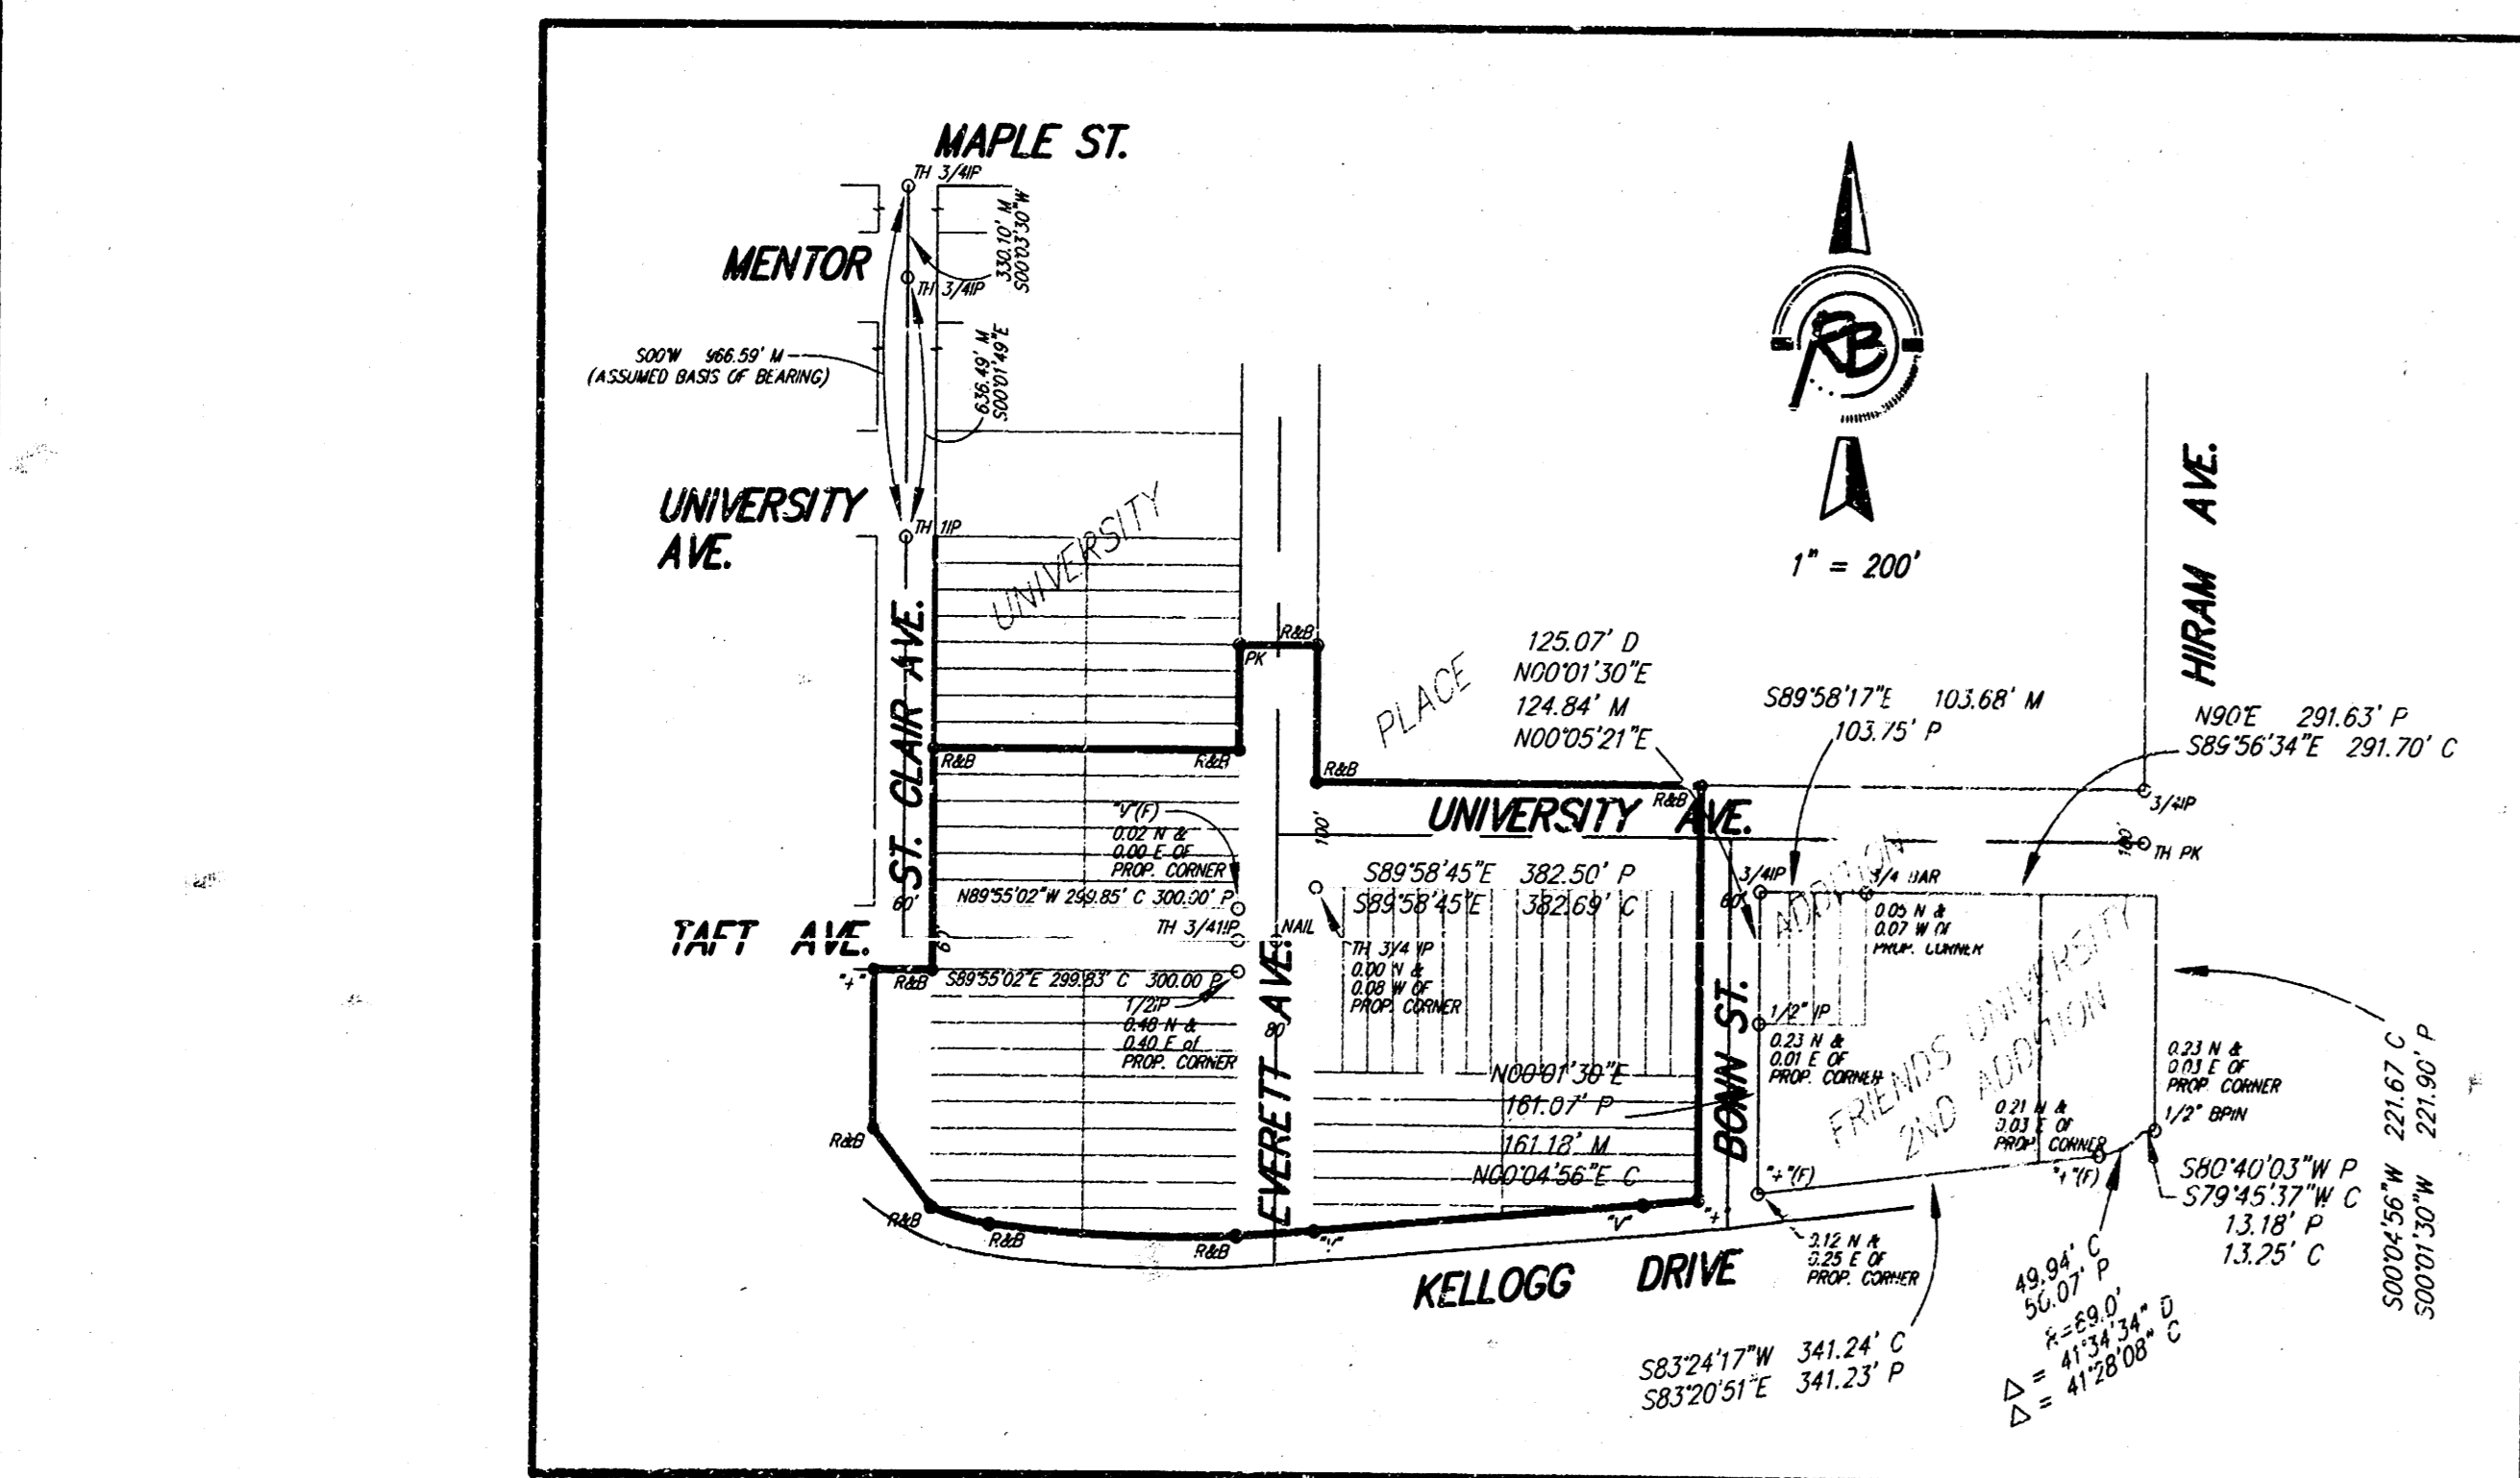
MAPLE ST.

TH 3/4IP

MENTOR

TH 3/4IP

330.10' M
S00°03'30"W

S00°W 966.59' M
(ASSUMED BASIS OF BEARING)

636.49' M
S00°01'49"E

RB

1" = 200'

HIRAM AVE.

UNIVERSITY AVE.

TH 1IP

UNIVERSITY

ST. CLAIR AVE.

R&B

PK

PLACE

125.07' D
N00°01'30"E
124.84' M
N00°05'21"E

S89°58'17"E 103.68' M
103.75' P

N90°E 291.63' P
S89°56'34"E 291.70' C

R&B

R&B

R&B

R&B

3/4IP

UNIVERSITY AVE.

100'

TH PK

"V"(F)
0.02 N &
0.00 E OF
PROP. CORNER

N89°55'02"W 299.85' C 300.00' P

S89°58'45"E 382.50' P
S89°58'45"E 382.69' C

3/4IP

3/4 BAR
0.05 N &
0.07 W OF
PROP. CORNER

ADDITION

80'

60'

TH 3/4IP

NAIL

TH 3/4 IP
0.00 N &
0.08 W OF
PROP. CORNER

TAFT AVE.

"+"

R&B

S89°55'02"E 299.83' C 300.00' P

1/2IP
0.48 N &
0.40 E of
PROP. CORNER

EVERETT AVE.

80'

1/2" IP
0.23 N &
0.01 E OF
PROP. CORNER

FRIENDS UNIVERSITY
2ND ADDITION

0.23 N &
0.03 E OF
PROP. CORNER
1/2" BPIN

BONN ST.

N00°01'30"E
161.07' P
161.18' M
N00°04'56"E C

0.21 N &
0.03 E OF
PROP. CORNER

S00°04'56"W 221.67' C
S00°01'30"W 221.90' P

R&B

"+"(F)

"+"(F)

S80°40'03"W P
S79°45'37"W C
13.18' P
13.25' C

R&B

R&B

R&B

"V"

"V"

"+"

0.12 N &
0.25 E OF
PROP. CORNER

KELLOGG DRIVE

S83°24'17"W 341.24' C
S83°20'51"E 341.23' P

49.94' C
50.07' P
R=69.0'
Δ = 41°34'34" D
Δ = 41°28'08" C